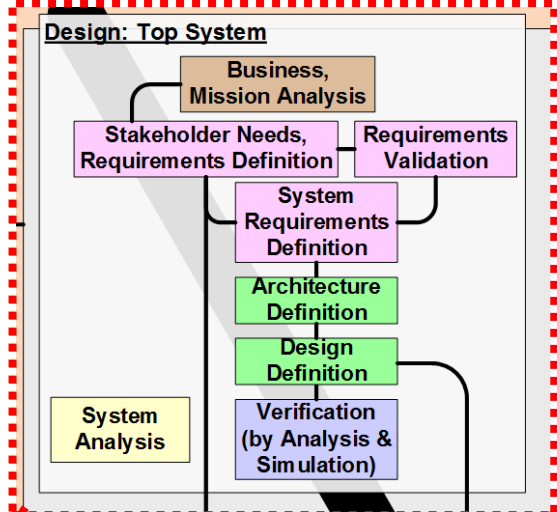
Design: Top System

Business, Mission Analysis

Stakeholder Needs, Requirements Definition

Requirements Validation

System Requirements Definition

Architecture Definition

Design Definition

Verification (by Analysis & Simulation)

System Analysis